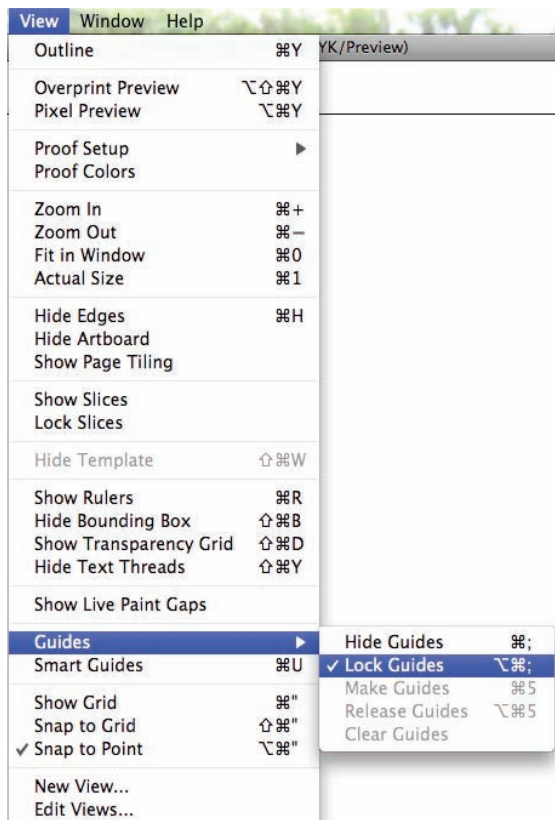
View Window Help
YK/Preview)

Outline ⌘Y

Overprint Preview ⌥⇧⌘Y
Pixel Preview ⌥⌘Y

Proof Setup ▶
Proof Colors

Zoom In ⌘+
Zoom Out ⌘–
Fit in Window ⌘0
Actual Size ⌘1

Hide Edges ⌘H
Hide Artboard
Show Page Tiling

Show Slices
Lock Slices

Hide Template ⇧⌘W

Show Rulers ⌘R
Hide Bounding Box ⇧⌘B
Show Transparency Grid ⇧⌘D
Hide Text Threads ⇧⌘Y

Show Live Paint Gaps

Guides ▶
Smart Guides ⌘U

Show Grid ⌘"
Snap to Grid ⇧⌘"
✓ Snap to Point ⌥⌘"

New View...
Edit Views...

Hide Guides ⌘;
✓ Lock Guides ⌥⌘;
Make Guides ⌘5
Release Guides ⌥⌘5
Clear Guides